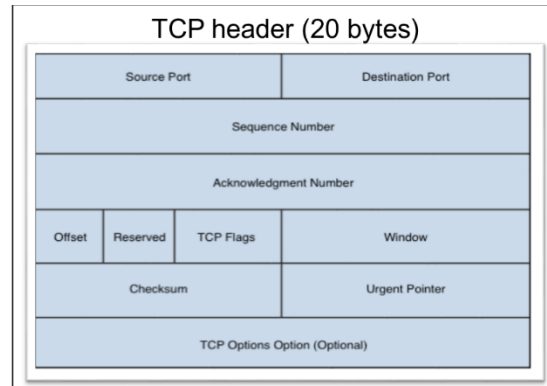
TCP header (20 bytes)

| Source Port | | | Destination Port |
|---|---|---|---|
| Sequence Number | | | |
| Acknowledgment Number | | | |
| Offset | Reserved | TCP Flags | Window |
| Checksum | | | Urgent Pointer |
| TCP Options Option (Optional) | | | |